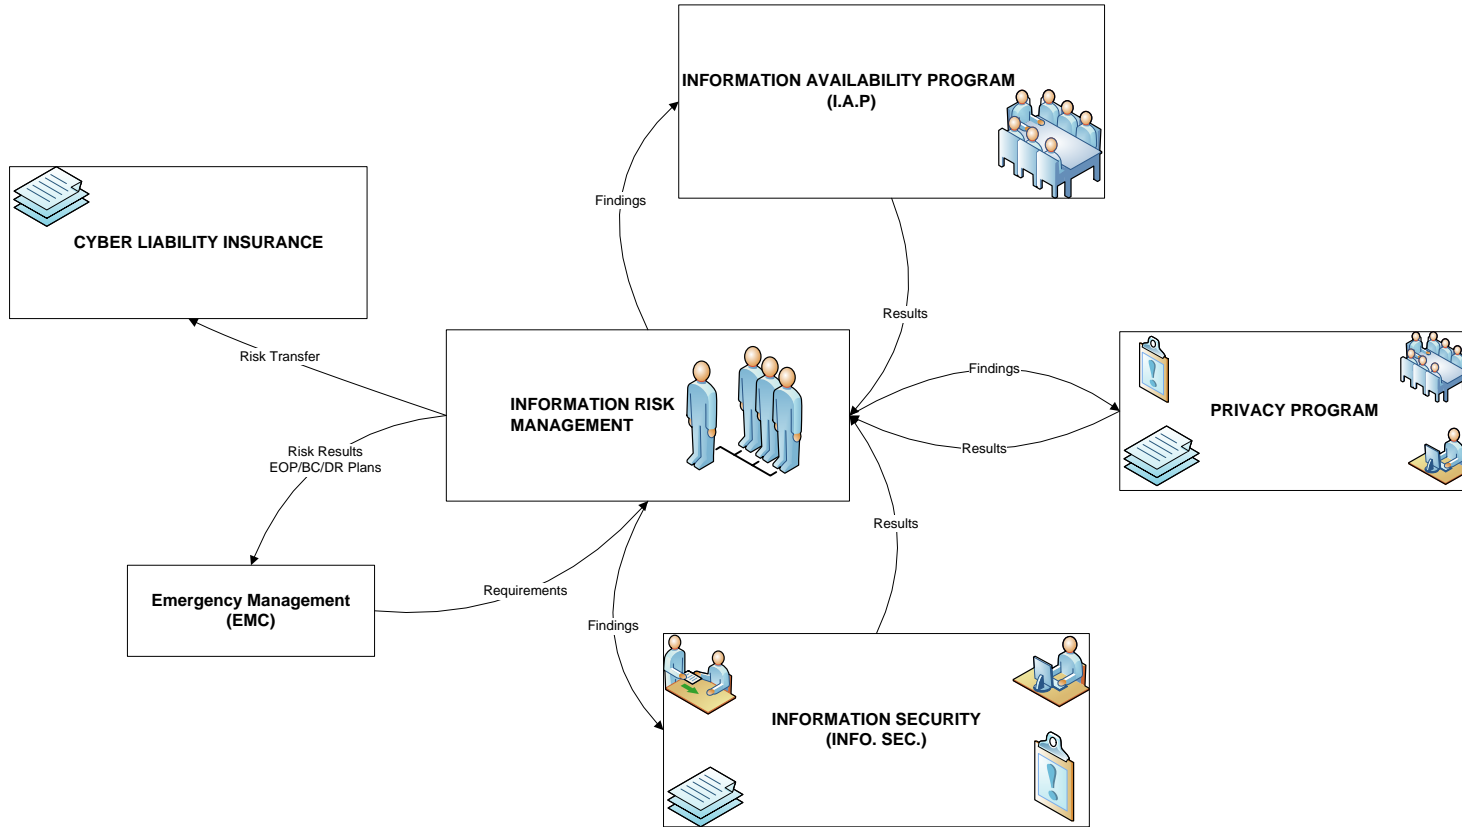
INFORMATION AVAILABILITY PROGRAM
(I.A.P)

CYBER LIABILITY INSURANCE

Findings

Results

Risk Transfer

Findings

INFORMATION RISK MANAGEMENT

PRIVACY PROGRAM

Results

Risk Results
EOP/BC/DR Plans

Results

Emergency Management
(EMC)

Requirements

Findings

INFORMATION SECURITY
(INFO. SEC.)